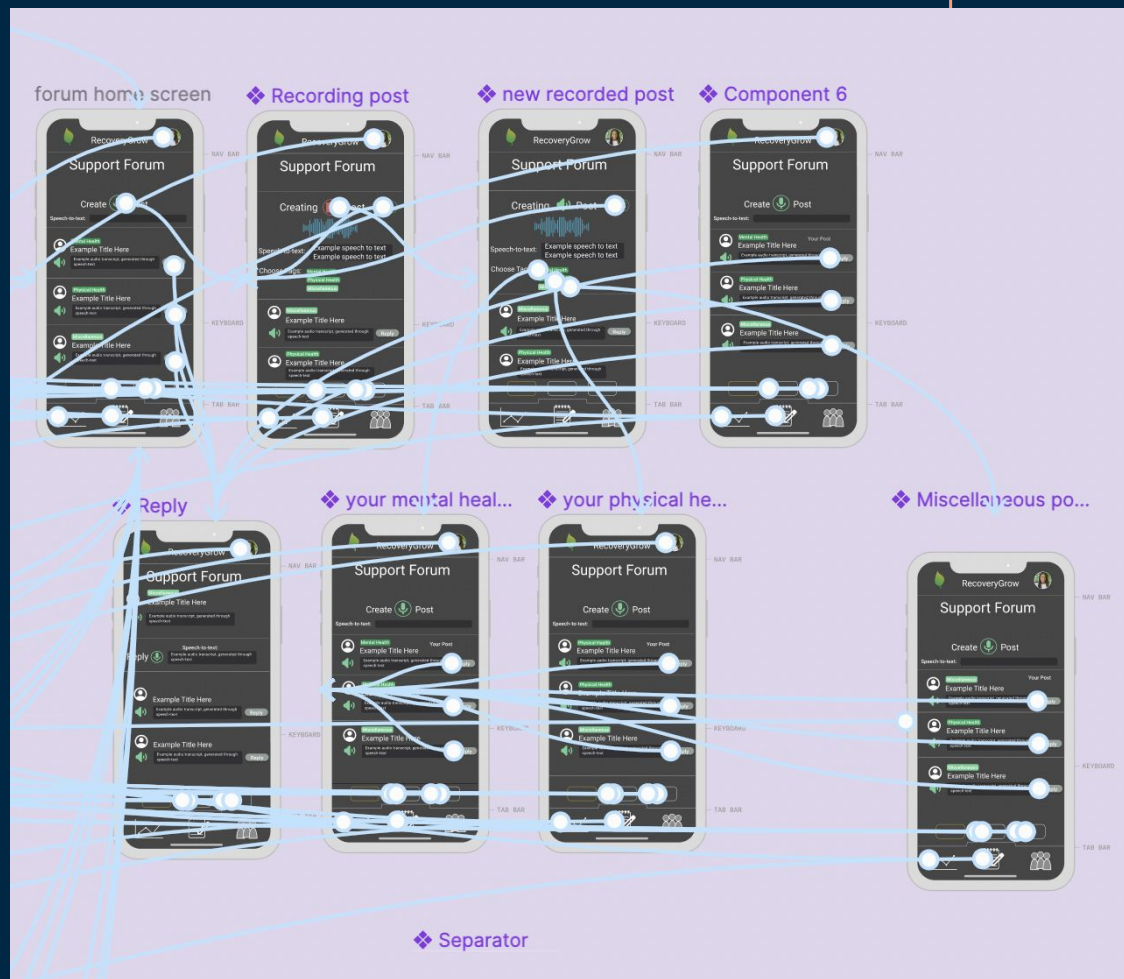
forum home screen

❖ Recording post

❖ new recorded post

❖ Component 6

RecoveryGrow
Support Forum
Create Post
Speech-to-text:
Mental Health
Example Title Here
Physical Health
Example Title Here
Miscellaneous
Example Title Here

NAV BAR
KEYBOARD
TAB BAR

RecoveryGrow
Support Forum
Creating Post
Speech-to-text: Example speech to text Example speech to text
Choose Tags: Mental Health Physical Health Miscellaneous
Miscellaneous
Example Title Here
Example audio transcript, generated through speech text
Reply
Physical Health
Example Title Here
Example audio transcript, generated through speech text

NAV BAR
KEYBOARD
TAB BAR

RecoveryGrow
Support Forum
Creating Post
Speech-to-text: Example speech to text Example speech to text
Choose Tags:
Miscellaneous
Example Title Here
Example audio transcript, generated through speech text
Reply
Physical Health
Example Title Here

NAV BAR
KEYBOARD
TAB BAR

RecoveryGrow
Support Forum
Create Post
Speech-to-text:
Mental Health
Example Title Here
Your Post
Physical Health
Example Title Here
Miscellaneous
Example Title Here

NAV BAR
KEYBOARD
TAB BAR

❖ Reply

❖ your mental heal...

❖ your physical he...

❖ Miscellaneous po...

RecoveryGrow
Support Forum
Miscellaneous
Example Title Here
Example audio transcript, generated through speech text
Speech-to-text:
Reply
Example audio transcript, generated through speech text
Example Title Here
Example audio transcript, generated through speech text
Reply
Example Title Here
Example audio transcript, generated through speech text
Reply

NAV BAR
KEYBOARD

RecoveryGrow
Support Forum
Create Post
Speech-to-text:
Mental Health
Example Title Here
Your Post
Example audio transcript, generated through speech text
Reply
Miscellaneous
Example Title Here
Example audio transcript, generated through speech text

KEYBOARD

RecoveryGrow
Support Forum
Create Post
Speech-to-text:
Physical Health
Example Title Here
Your Post
Physical Health
Miscellaneous
Example Title Here

KEYBOARD
TAB BAR

RecoveryGrow
Support Forum
Create Post
Speech-to-text:
Miscellaneous
Example Title Here
Your Post
Physical Health
Example Title Here
Miscellaneous
Example Title Here

NAV BAR
KEYBOARD
TAB BAR

❖ Separator